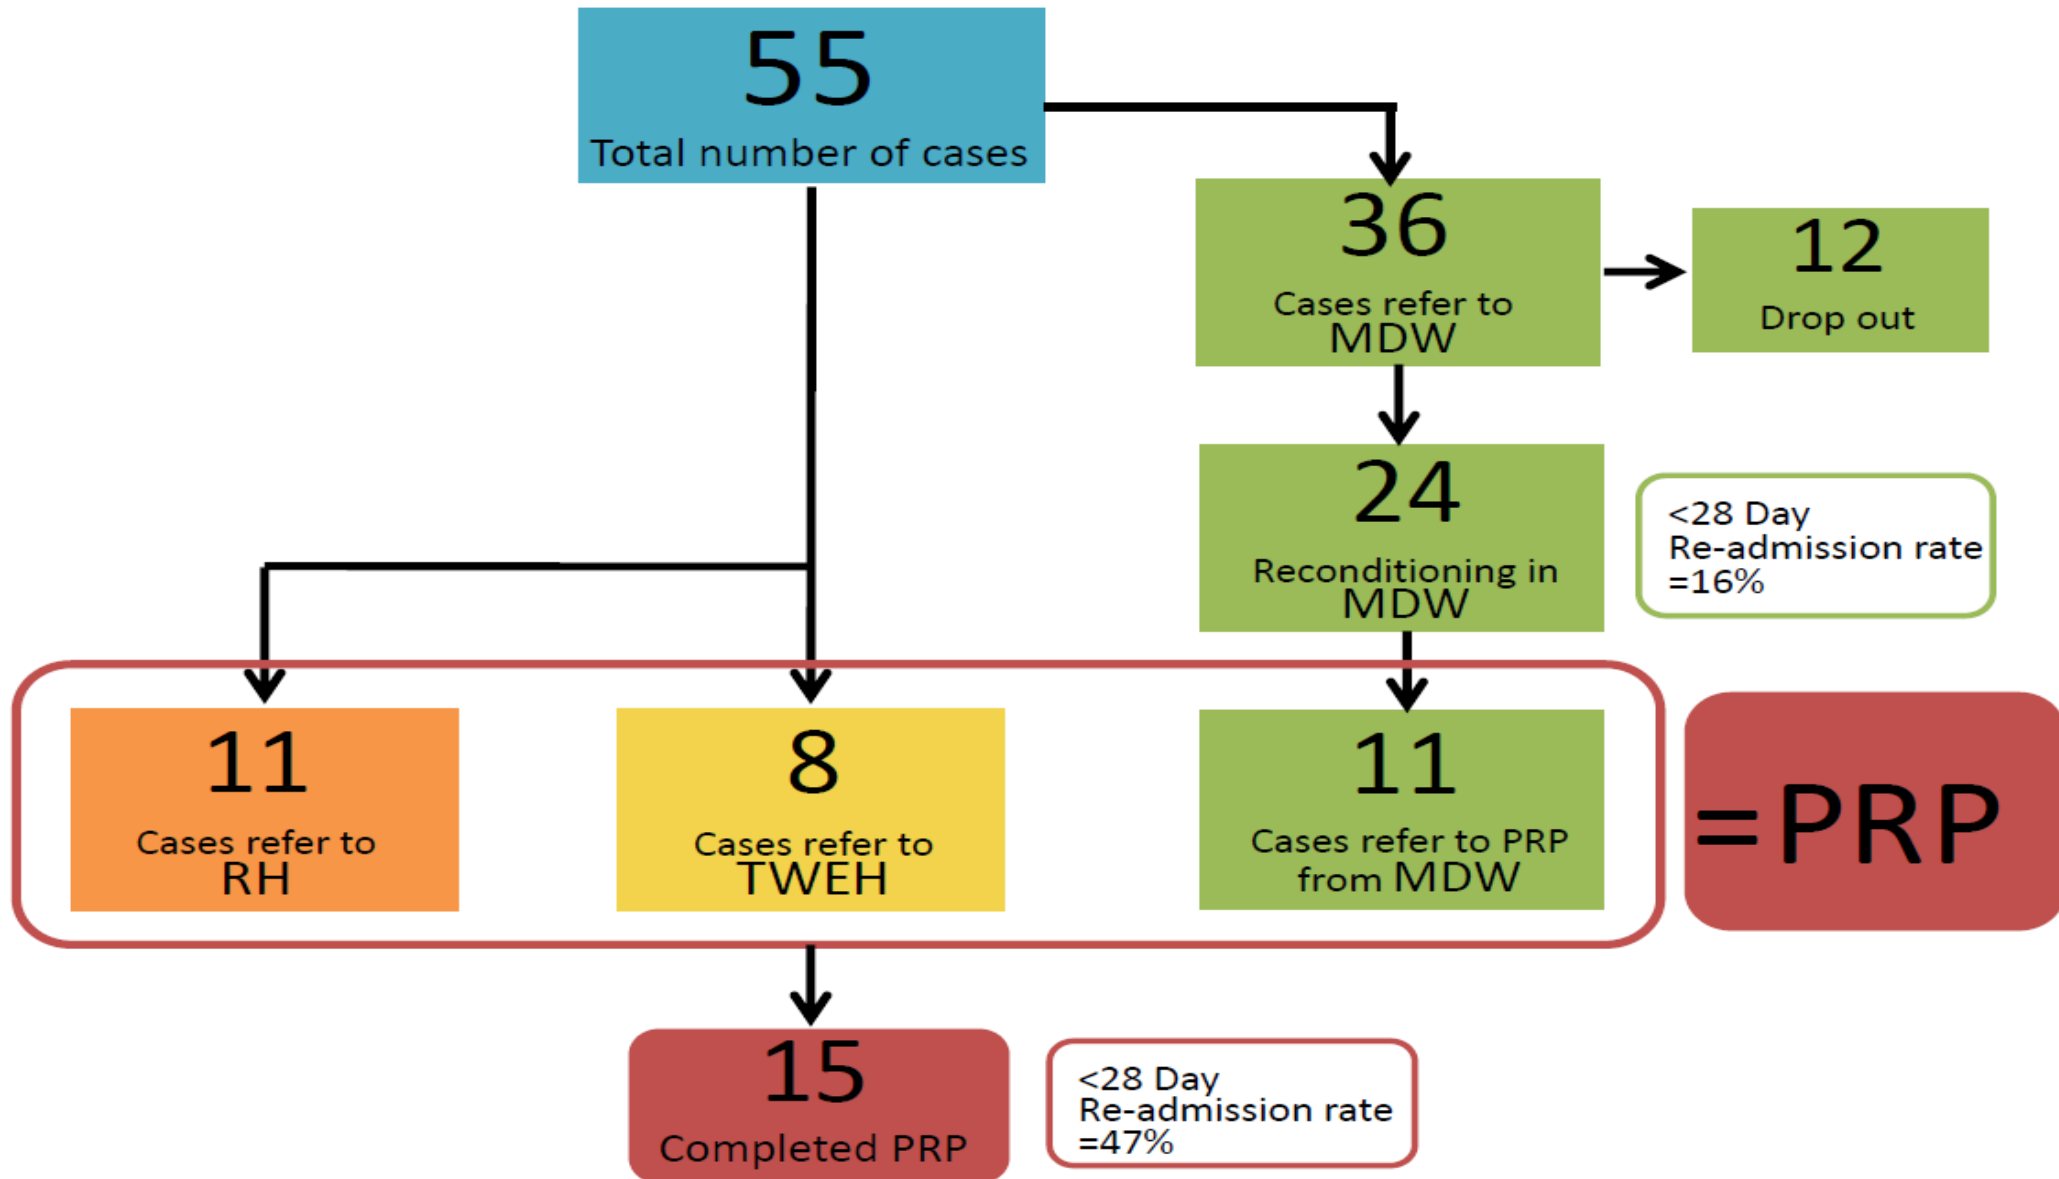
55
Total number of cases

36
Cases refer to MDW

12
Drop out

24
Reconditioning in MDW

<28 Day
Re-admission rate
=16%

11
Cases refer to RH

8
Cases refer to TWEH

11
Cases refer to PRP from MDW

=PRP

15
Completed PRP

<28 Day
Re-admission rate
=47%